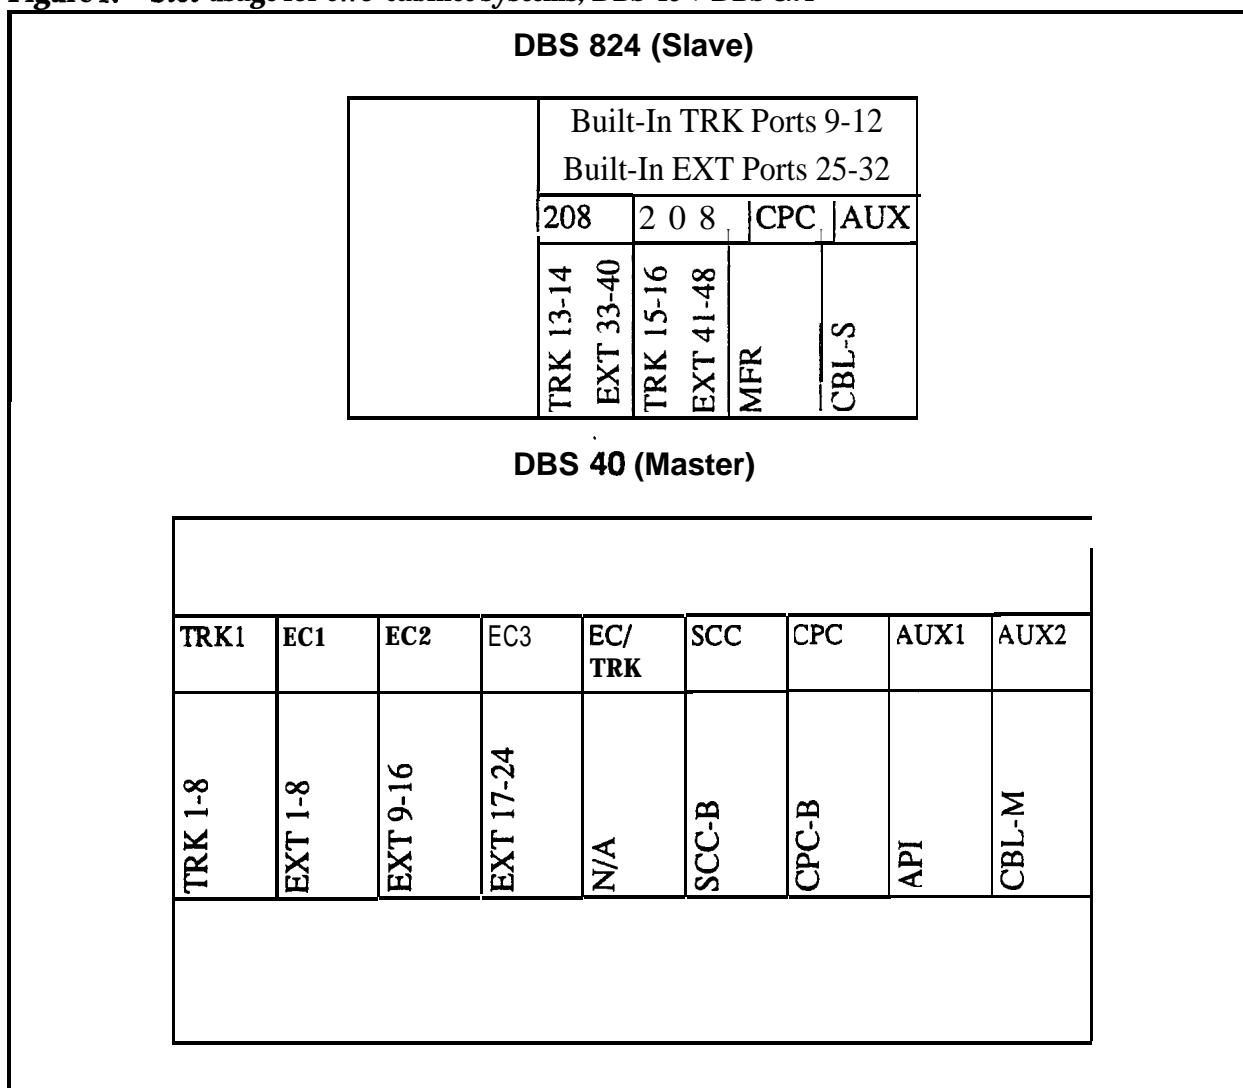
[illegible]

DBS 824 (Slave)

Built-In TRK Ports 9-12
Built-In EXT Ports 25-32

| 208 | | 2 0 8 | | CPC | AUX |
|---|---|---|---|---|---|
| TRK 13-14 | EXT 33-40 | TRK 15-16 | EXT 41-48 | MFR | CBL-S |

DBS 40 (Master)

| TRK1 | EC1 | EC2 | EC3 | EC/ TRK | SCC | CPC | AUX1 | AUX2 |
|---|---|---|---|---|---|---|---|---|
| TRK 1-8 | EXT 1-8 | EXT 9-16 | EXT 17-24 | N/A | SCC-B | CPC-B | API | CBL-M |